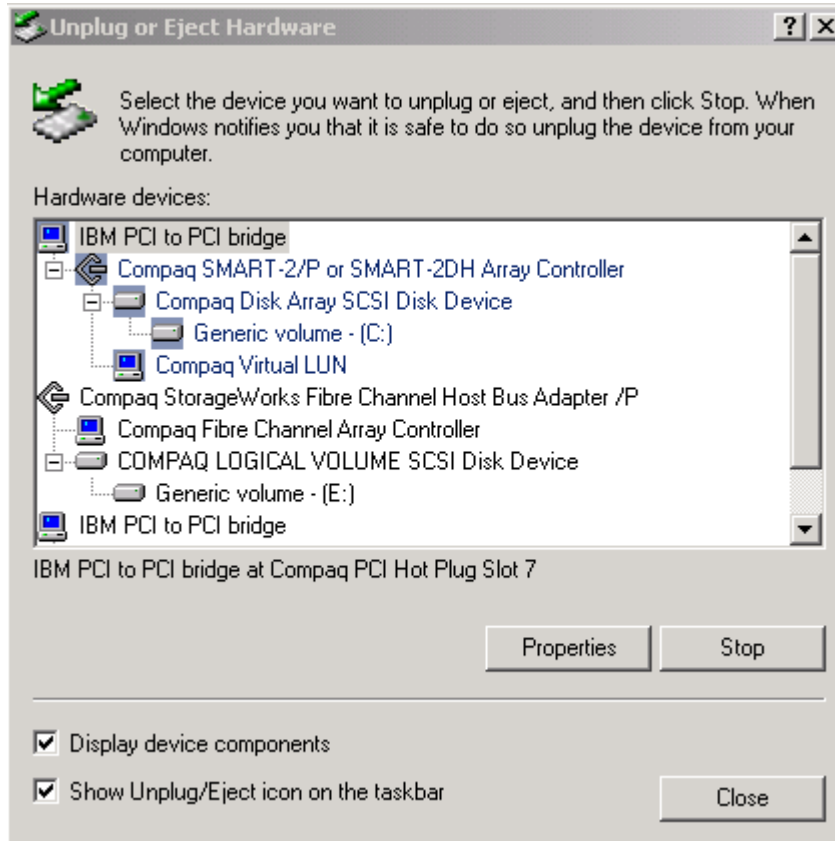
Unplug or Eject Hardware

?

X

Select the device you want to unplug or eject, and then click Stop. When Windows notifies you that it is safe to do so unplug the device from your computer.

Hardware devices:

IBM PCI to PCI bridge
Compaq SMART-2/P or SMART-2DH Array Controller
Compaq Disk Array SCSI Disk Device
Generic volume - (C:)
Compaq Virtual LUN
Compaq StorageWorks Fibre Channel Host Bus Adapter /P
Compaq Fibre Channel Array Controller
COMPAQ LOGICAL VOLUME SCSI Disk Device
Generic volume - (E:)
IBM PCI to PCI bridge

IBM PCI to PCI bridge at Compaq PCI Hot Plug Slot 7

Properties

Stop

Display device components

Show Unplug/Eject icon on the taskbar

Close